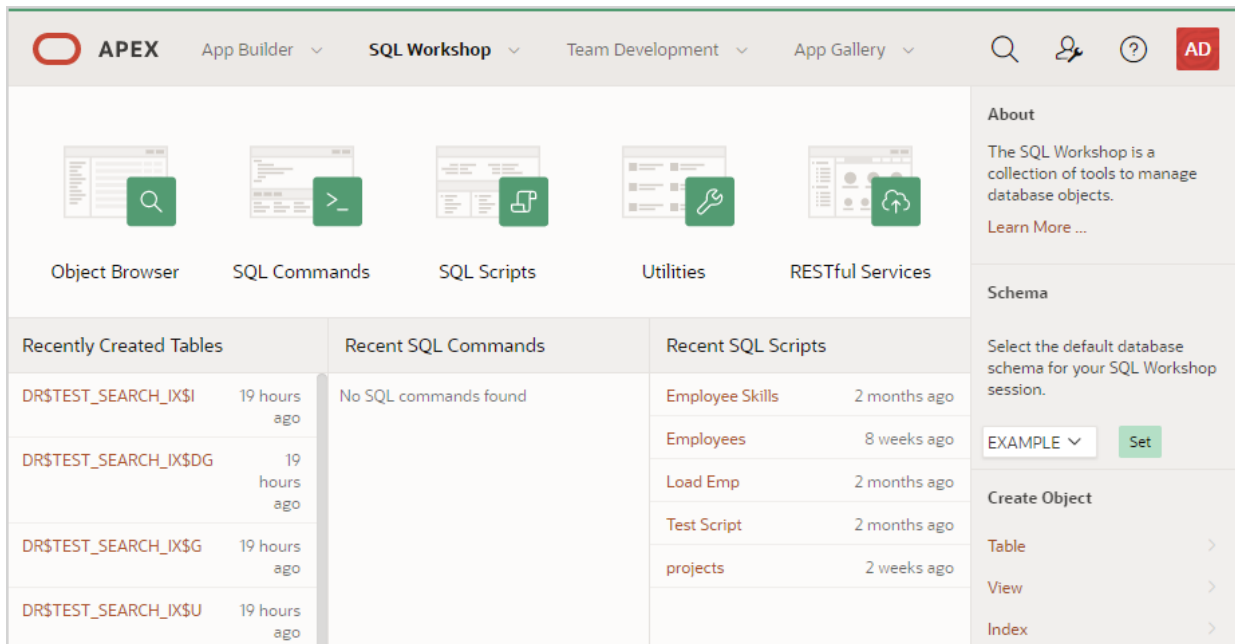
APEX App Builder SQL Workshop Team Development App Gallery AD

Object Browser SQL Commands SQL Scripts Utilities RESTful Services

About

The SQL Workshop is a collection of tools to manage database objects.

Learn More ...

Schema

Select the default database schema for your SQL Workshop session.

EXAMPLE Set

Create Object

Table

View

Index

Recently Created Tables

| | |
|---|---|
| DR$TEST_SEARCH_IX$I | 19 hours ago |
| DR$TEST_SEARCH_IX$DG | 19 hours ago |
| DR$TEST_SEARCH_IX$G | 19 hours ago |
| DR$TEST_SEARCH_IX$U | 19 hours ago |

Recent SQL Commands

No SQL commands found

Recent SQL Scripts

| | |
|---|---|
| Employee Skills | 2 months ago |
| Employees | 8 weeks ago |
| Load Emp | 2 months ago |
| Test Script | 2 months ago |
| projects | 2 weeks ago |